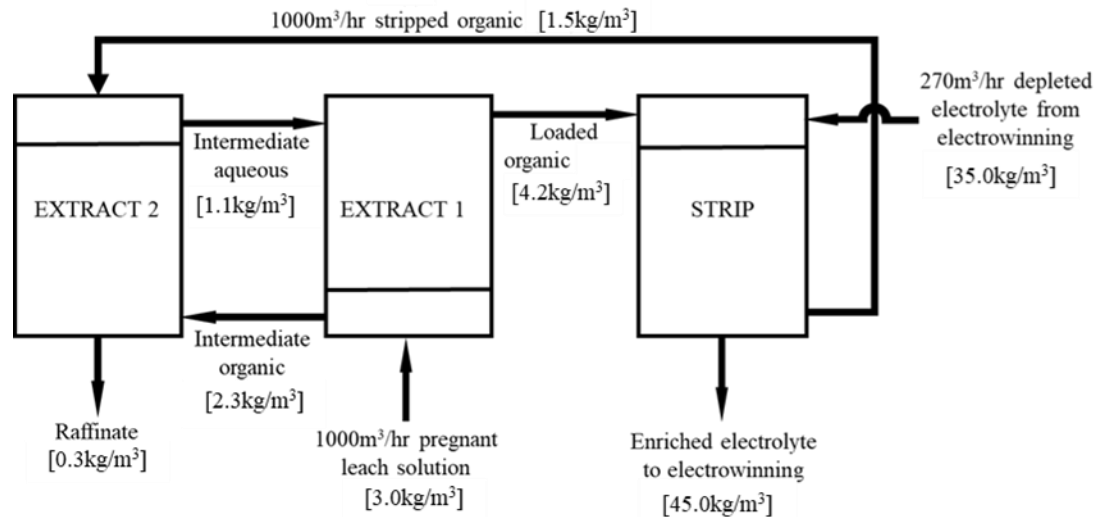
1000m$^3$/hr stripped organic [1.5kg/m$^3$]

270m$^3$/hr depleted electrolyte from electrowinning [35.0kg/m$^3$]

EXTRACT 2

Intermediate aqueous [1.1kg/m$^3$]

EXTRACT 1

Loaded organic [4.2kg/m$^3$]

STRIP

Intermediate organic [2.3kg/m$^3$]

Raffinate [0.3kg/m$^3$]

1000m$^3$/hr pregnant leach solution [3.0kg/m$^3$]

Enriched electrolyte to electrowinning [45.0kg/m$^3$]